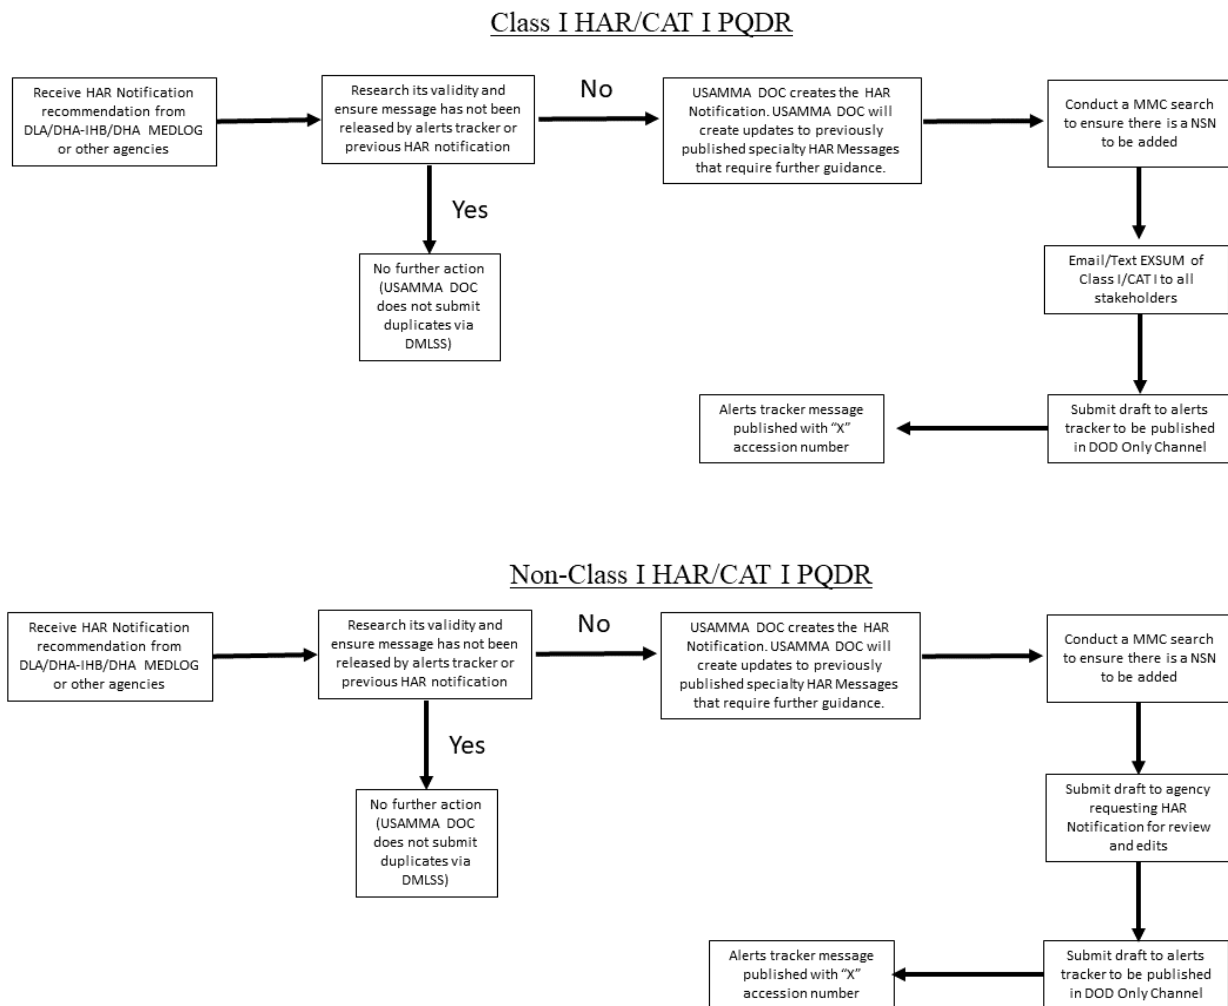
Class I HAR/CAT I PQDR

Receive HAR Notification recommendation from DLA/DHA-IHB/DHA MEDLOG or other agencies

Research its validity and ensure message has not been released by alerts tracker or previous HAR notification

No

USAMMA DOC creates the HAR Notification. USAMMA DOC will create updates to previously published specialty HAR Messages that require further guidance.

Conduct a MMC search to ensure there is a NSN to be added

Yes

No further action (USAMMA DOC does not submit duplicates via DMLSS)

Email/Text EXSUM of Class I/CAT I to all stakeholders

Submit draft to alerts tracker to be published in DOD Only Channel

Alerts tracker message published with "X" accession number

Non-Class I HAR/CAT I PQDR

Receive HAR Notification recommendation from DLA/DHA-IHB/DHA MEDLOG or other agencies

Research its validity and ensure message has not been released by alerts tracker or previous HAR notification

No

USAMMA DOC creates the HAR Notification. USAMMA DOC will create updates to previously published specialty HAR Messages that require further guidance.

Conduct a MMC search to ensure there is a NSN to be added

Yes

No further action (USAMMA DOC does not submit duplicates via DMLSS)

Submit draft to agency requesting HAR Notification for review and edits

Submit draft to alerts tracker to be published in DOD Only Channel

Alerts tracker message published with "X" accession number